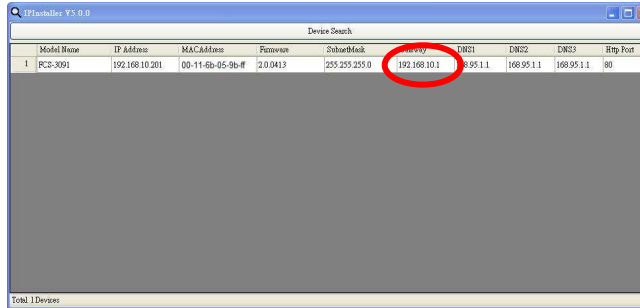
IPInstaller V5.0.0

Device Search

| | Model Name | IP Address | MACAddress | Firmware | SubnetMask | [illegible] | DNS1 | DNS2 | DNS3 | Http Port |
|---|---|---|---|---|---|---|---|---|---|---|
| 1 | FCS-3091 | 192.168.10.201 | 00-11-6b-05-9b-ff | 2.0.0413 | 255.255.255.0 | 192.168.10.1 | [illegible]8.95.1.1 | 168.95.1.1 | 168.95.1.1 | 80 |

Total: 1 Devices